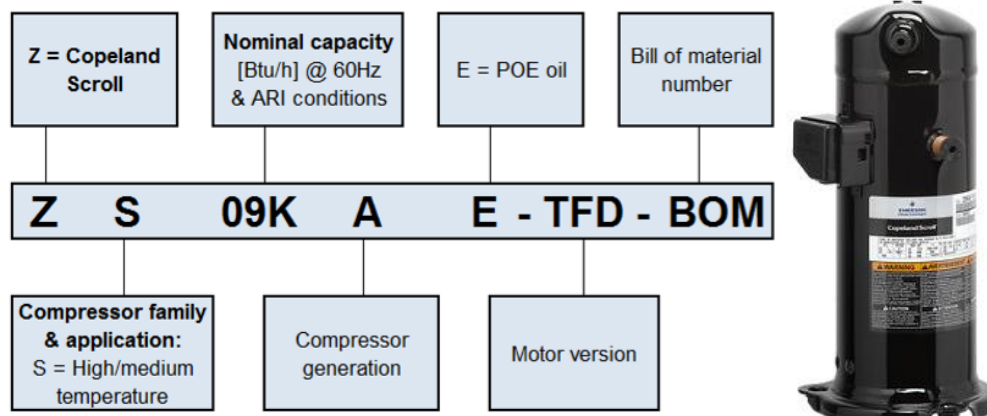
Z = Copeland Scroll

Nominal capacity [Btu/h] @ 60Hz & ARI conditions

E = POE oil

Bill of material number

Z S 09K A E - TFD - BOM

Compressor family & application: S = High/medium temperature

Compressor generation

Motor version

EMERSON

Copeland Scroll

WARNING